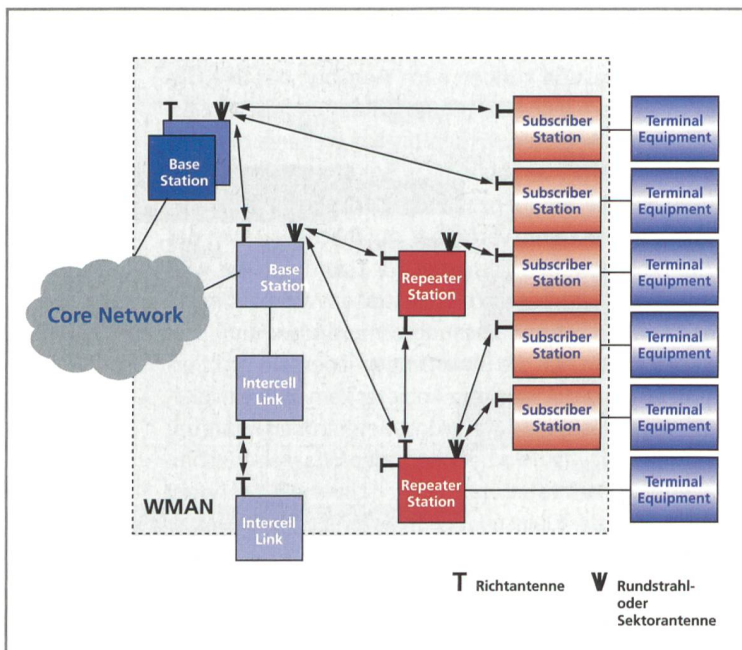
Base Station

Subscriber Station

Terminal Equipment

Subscriber Station

Terminal Equipment

Base Station

Repeater Station

Subscriber Station

Terminal Equipment

Core Network

Subscriber Station

Terminal Equipment

Intercell Link

Subscriber Station

Terminal Equipment

Repeater Station

Terminal Equipment

WMAN

Intercell Link

T Richtantenne

V Rundstrahl- oder Sektorantenne